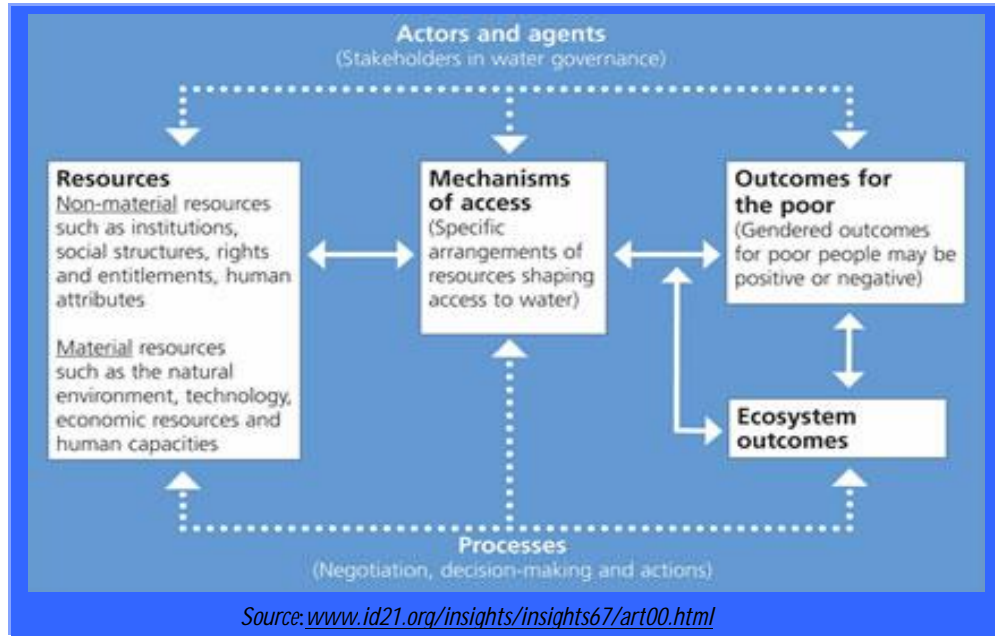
Actors and agents
(Stakeholders in water governance)

Resources
Non-material resources such as institutions, social structures, rights and entitlements, human attributes

Material resources such as the natural environment, technology, economic resources and human capacities

Mechanisms of access
(Specific arrangements of resources shaping access to water)

Outcomes for the poor
(Gendered outcomes for poor people may be positive or negative)

Ecosystem outcomes

Processes
(Negotiation, decision-making and actions)

Source: www.id21.org/insights/insights67/art00.html